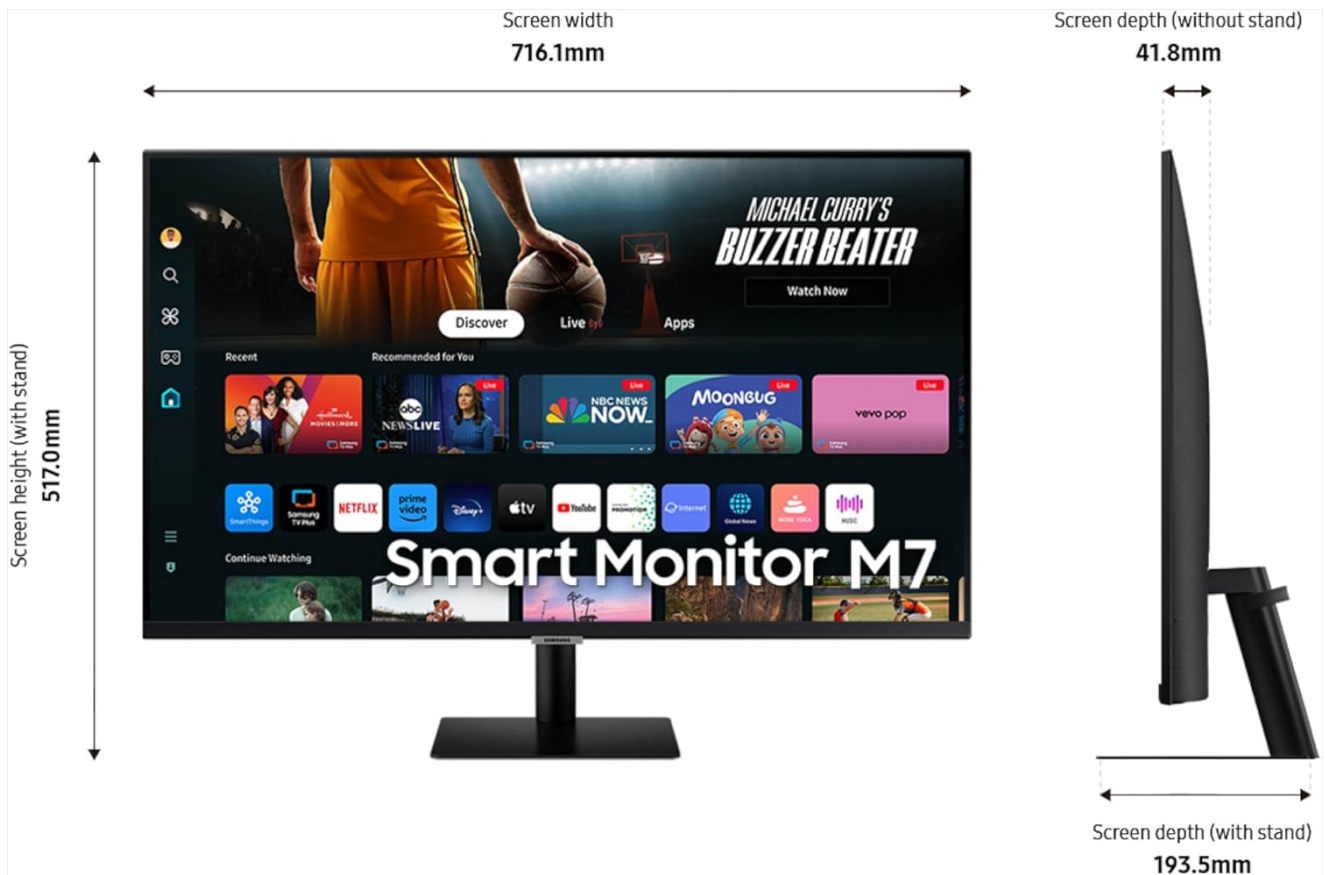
Screen width
716.1mm

Screen depth (without stand)
41.8mm

Screen height (with stand)
517.0mm

MICHAEL CURRY'S
BUZZER BEATER
Watch Now

Discover Live Apps

Recent
Recommended for You

Live
Live
Live

hallmark MOVIES & MORE
abc NEWS LIVE
NBC NEWS NOW
MOONBUG
vevo pop

SmartThings
Samsung TV Plus
NETFLIX
prime video
Disney+
tv
YouTube
Internet
Global News
HOME YOGA
MUSIC

Continue Watching

Smart Monitor M7

SAMSUNG

Screen depth (with stand)
193.5mm